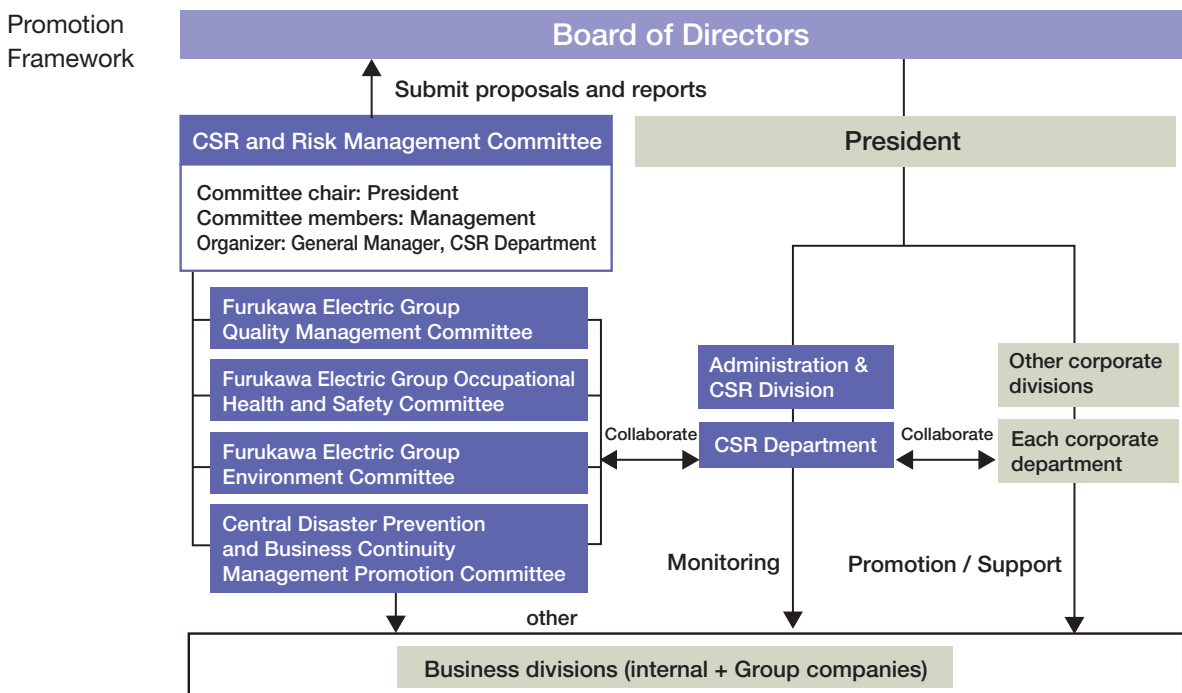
Promotion Framework

Board of Directors

Submit proposals and reports

CSR and Risk Management Committee

Committee chair: President
Committee members: Management
Organizer: General Manager, CSR Department

President

Furukawa Electric Group Quality Management Committee

Furukawa Electric Group Occupational Health and Safety Committee

Furukawa Electric Group Environment Committee

Central Disaster Prevention and Business Continuity Management Promotion Committee

other

Collaborate

Administration & CSR Division

CSR Department

Collaborate

Other corporate divisions

Each corporate department

Monitoring

Promotion / Support

Business divisions (internal + Group companies)